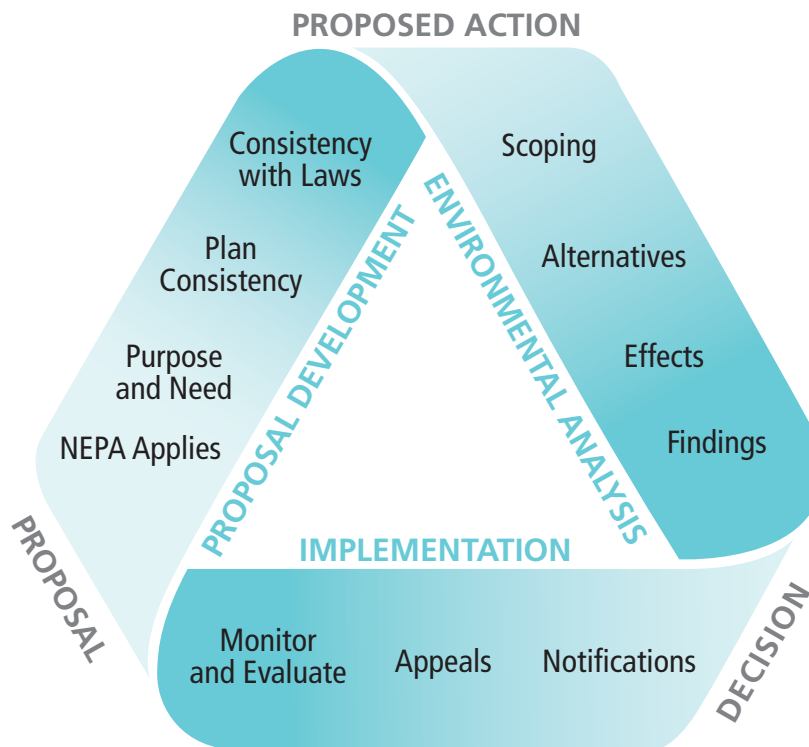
PROPOSED ACTION

PROPOSAL DEVELOPMENT

Consistency with Laws

Plan Consistency

Purpose and Need

NEPA Applies

ENVIRONMENTAL ANALYSIS

Scoping

Alternatives

Effects

Findings

IMPLEMENTATION

Monitor and Evaluate

Appeals

Notifications

PROPOSAL

DECISION